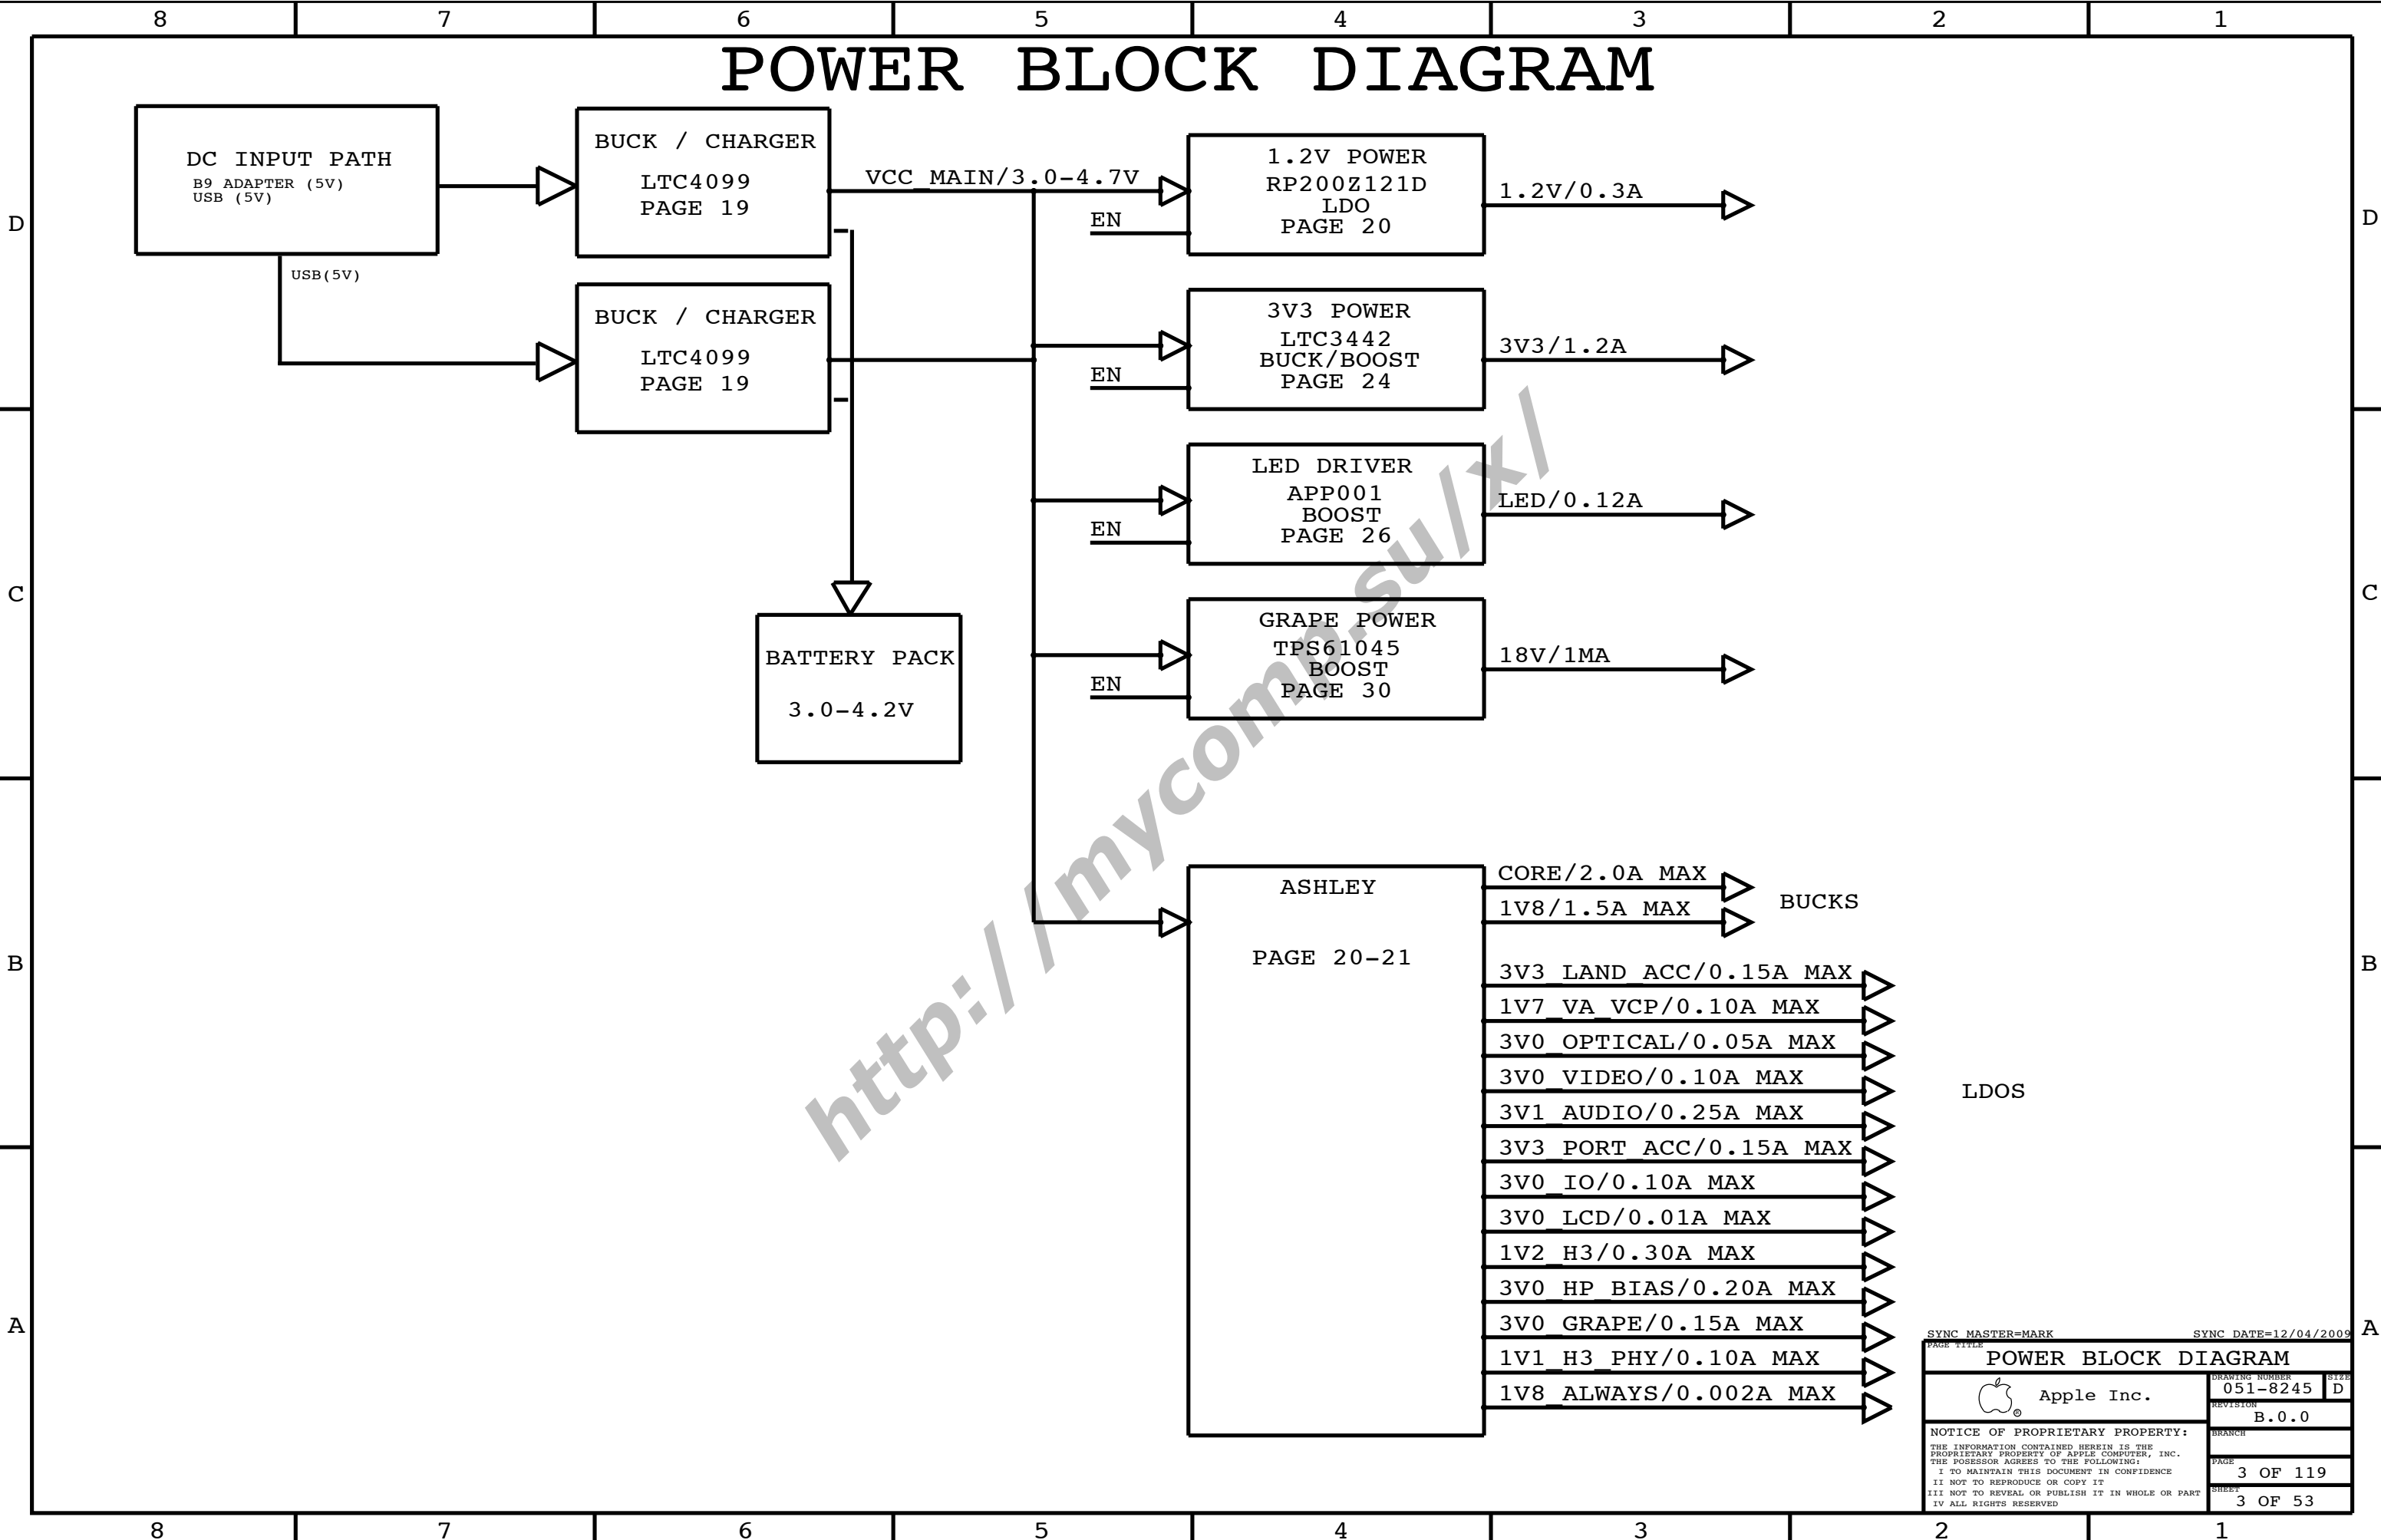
8 7 6 5 4 3 2 1

POWER BLOCK DIAGRAM

D

DC INPUT PATH
B9 ADAPTER (5V)
USB (5V)

BUCK / CHARGER
LTC4099
PAGE 19

VCC_MAIN/3.0-4.7V

EN

1.2V POWER
RP200Z121D
LDO
PAGE 20

1.2V/0.3A

D

USB(5V)

BUCK / CHARGER
LTC4099
PAGE 19

EN

3V3 POWER
LTC3442
BUCK/BOOST
PAGE 24

3V3/1.2A

EN

LED DRIVER
APP001
BOOST
PAGE 26

LED/0.12A

C

BATTERY PACK
3.0-4.2V

EN

GRAPE POWER
TPS61045
BOOST
PAGE 30

18V/1MA

C

http://mycomp.su/x/

B

ASHLEY

PAGE 20-21

CORE/2.0A MAX
1V8/1.5A MAX

BUCKS

3V3_LAND_ACC/0.15A MAX
1V7_VA_VCP/0.10A MAX
3V0_OPTICAL/0.05A MAX
3V0_VIDEO/0.10A MAX
3V1_AUDIO/0.25A MAX
3V3_PORT_ACC/0.15A MAX
3V0_IO/0.10A MAX
3V0_LCD/0.01A MAX
1V2_H3/0.30A MAX
3V0_HP_BIAS/0.20A MAX
3V0_GRAPE/0.15A MAX
1V1_H3_PHY/0.10A MAX
1V8_ALWAYS/0.002A MAX

LDOS

B

A

SYNC MASTER=MARK SYNC DATE=12/04/2009
PAGE TITLE
POWER BLOCK DIAGRAM
Apple Inc.
DRAWING NUMBER 051-8245 SIZE D
REVISION B.0.0
BRANCH
NOTICE OF PROPRIETARY PROPERTY:
THE INFORMATION CONTAINED HEREIN IS THE PROPRIETARY PROPERTY OF APPLE COMPUTER, INC. THE POSESSOR AGREES TO THE FOLLOWING:
I TO MAINTAIN THIS DOCUMENT IN CONFIDENCE
II NOT TO REPRODUCE OR COPY IT
III NOT TO REVEAL OR PUBLISH IT IN WHOLE OR PART
IV ALL RIGHTS RESERVED
PAGE 3 OF 119
SHEET 3 OF 53

A

8 7 6 5 4 3 2 1